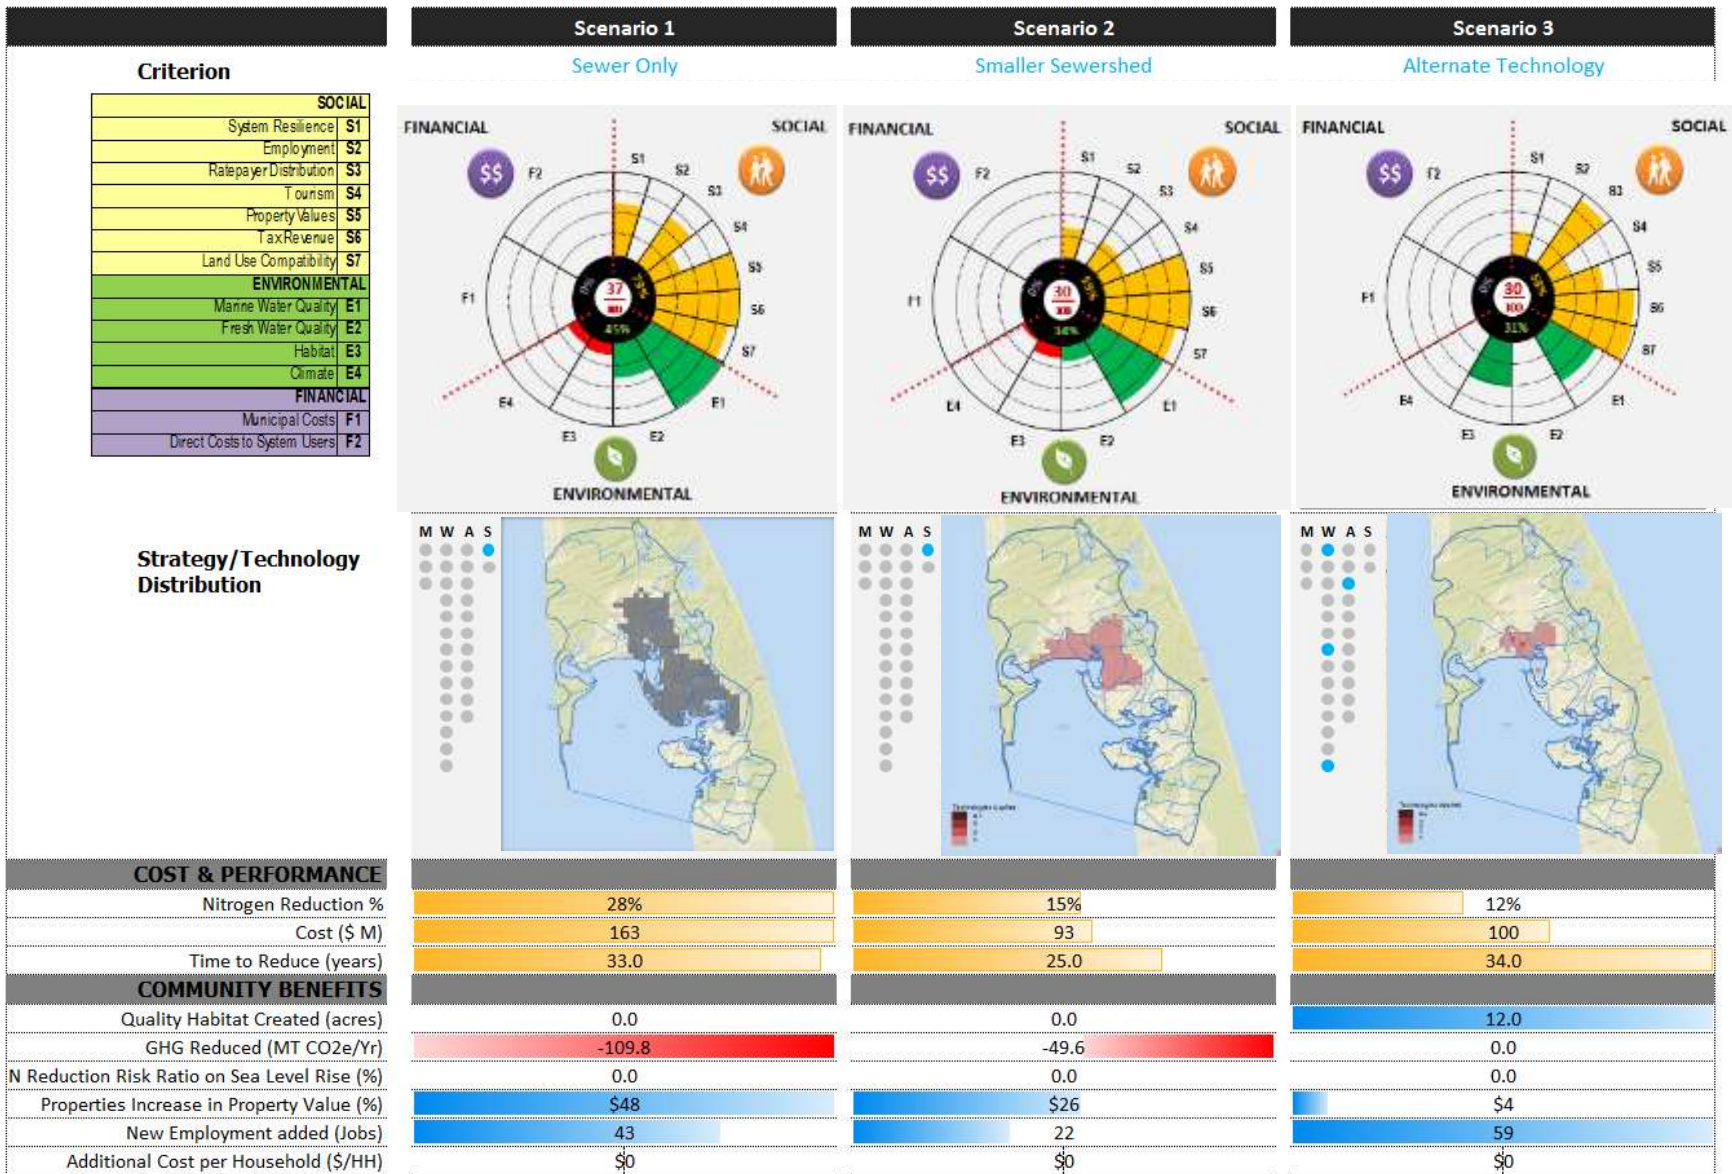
Criterion

| | |
|---|---|
| SOCIAL | |
| System Resilience | S1 |
| Employment | S2 |
| Ratepayer Distribution | S3 |
| Tourism | S4 |
| Property Values | S5 |
| Tax Revenue | S6 |
| Land Use Compatibility | S7 |
| ENVIRONMENTAL | |
| Marine Water Quality | E1 |
| Fresh Water Quality | E2 |
| Habitat | E3 |
| Climate | E4 |
| FINANCIAL | |
| Municipal Costs | F1 |
| Direct Costs to System Users | F2 |

Scenario 1
Sewer Only

FINANCIAL SOCIAL
$$ F2 S1 S2 S3 S4 S5 S6 S7 F1 E4 E3 E2 E1
37
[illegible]
45%
ENVIRONMENTAL

Scenario 2
Smaller Sewershed

FINANCIAL SOCIAL
$$ F2 S1 S2 S3 S4 S5 S6 S7 F1 E4 E3 E2 E1
30
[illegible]
34%
ENVIRONMENTAL

Scenario 3
Alternate Technology

FINANCIAL SOCIAL
$$ F2 S1 S2 S3 S4 S5 S6 S7 F1 E4 E3 E2 E1
30
100
31%
ENVIRONMENTAL

Strategy/Technology Distribution

M W A S
M W A S
M W A S

| COST & PERFORMANCE | | | |
|---|---|---|---|
| Nitrogen Reduction % | 28% | 15% | 12% |
| Cost ($ M) | 163 | 93 | 100 |
| Time to Reduce (years) | 33.0 | 25.0 | 34.0 |
| COMMUNITY BENEFITS | | | |
| Quality Habitat Created (acres) | 0.0 | 0.0 | 12.0 |
| GHG Reduced (MT CO2e/Yr) | -109.8 | -49.6 | 0.0 |
| N Reduction Risk Ratio on Sea Level Rise (%) | 0.0 | 0.0 | 0.0 |
| Properties Increase in Property Value (%) | $48 | $26 | $4 |
| New Employment added (Jobs) | 43 | 22 | 59 |
| Additional Cost per Household ($/HH) | $0 | $0 | $0 |